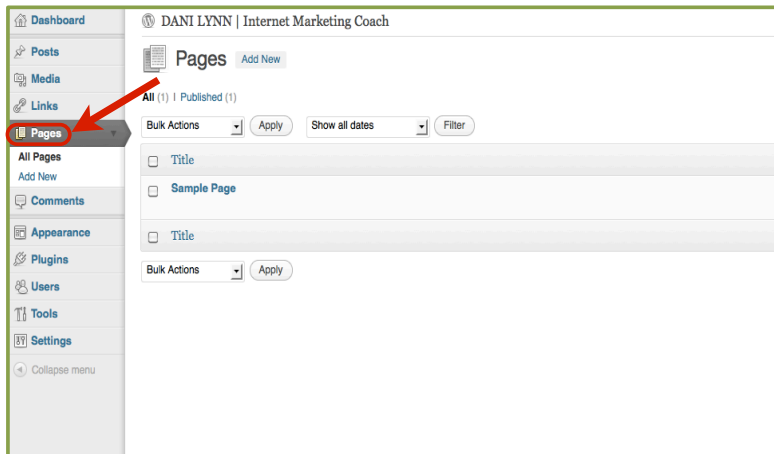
Dashboard
Posts
Media
Links
Pages
All Pages
Add New
Comments
Appearance
Plugins
Users
Tools
Settings
Collapse menu

DANI LYNN | Internet Marketing Coach

Pages Add New

All (1) | Published (1)

Bulk Actions Apply Show all dates Filter

Title
Sample Page
Title

Bulk Actions Apply